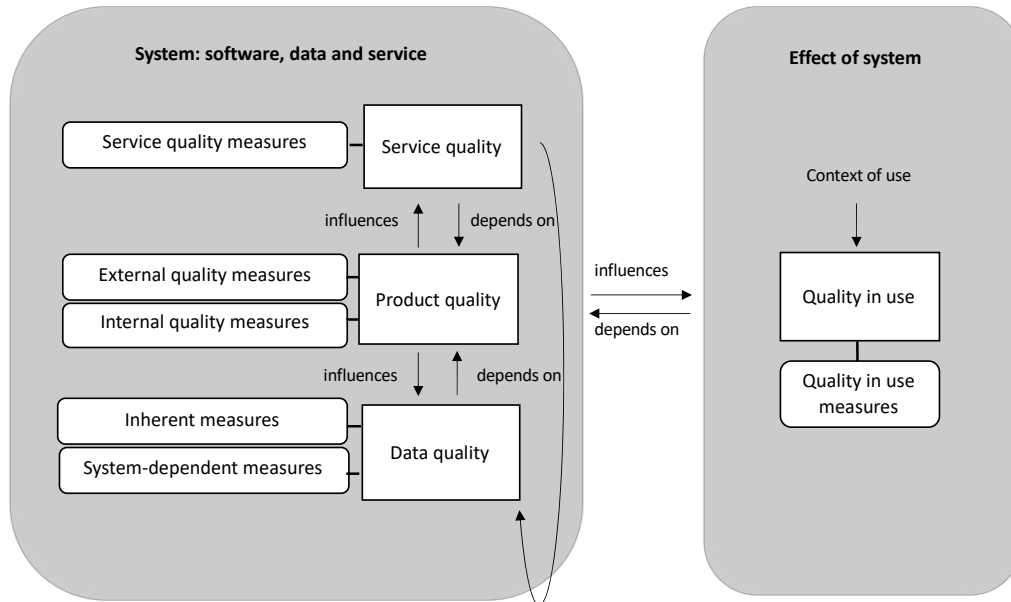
System: software, data and service

Service quality measures

Service quality

influences

depends on

External quality measures

Internal quality measures

Product quality

influences

depends on

Inherent measures

System-dependent measures

Data quality

influences

depends on

Effect of system

Context of use

Quality in use

Quality in use measures